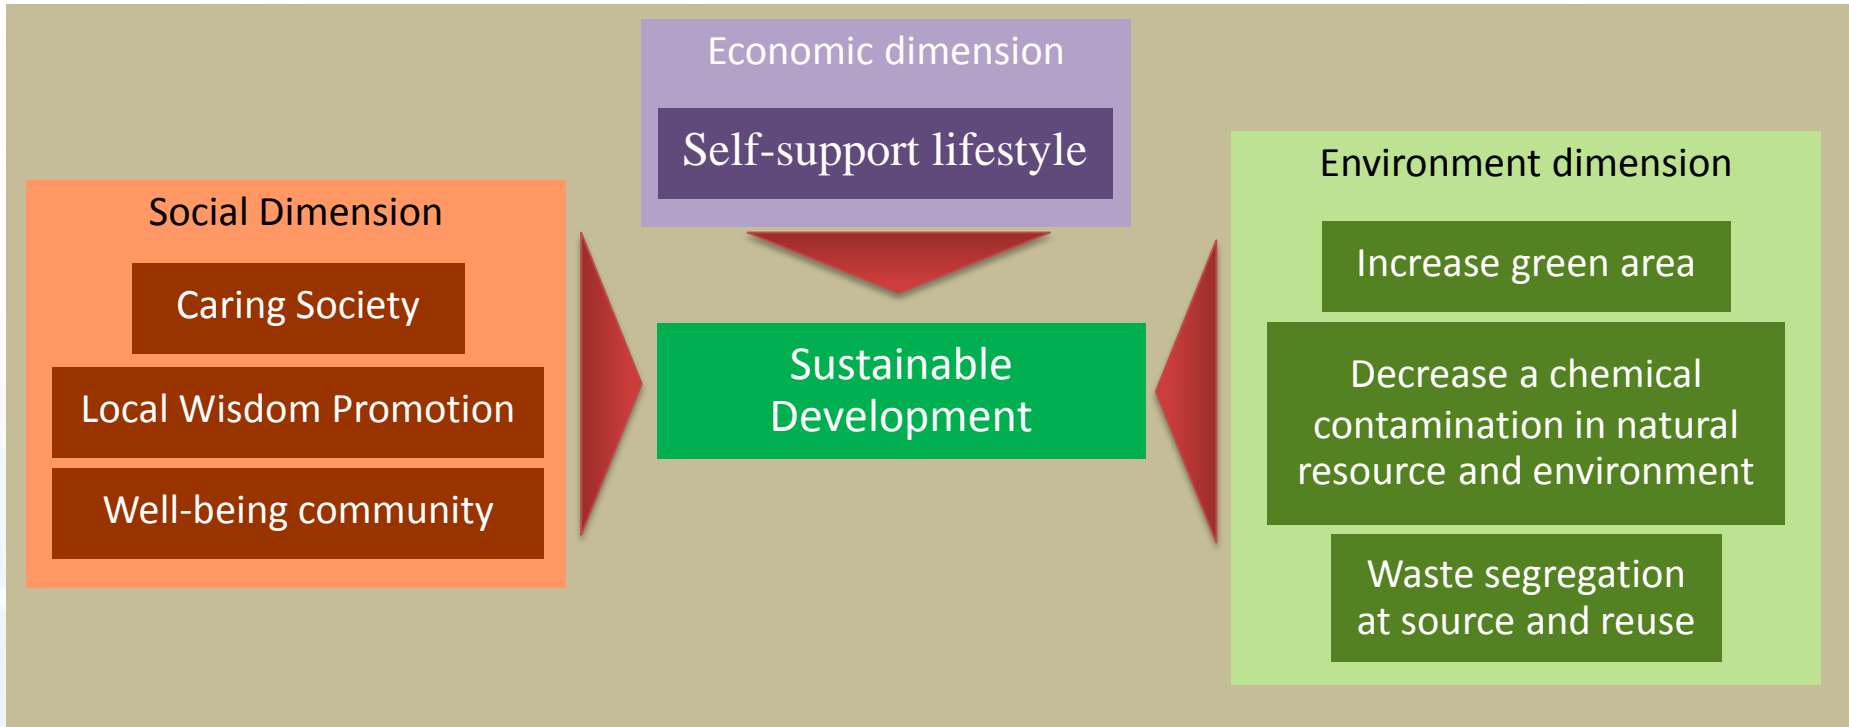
Economic dimension

Self-support lifestyle

Social Dimension

Caring Society

Local Wisdom Promotion

Well-being community

Sustainable Development

Environment dimension

Increase green area

Decrease a chemical contamination in natural resource and environment

Waste segregation at source and reuse